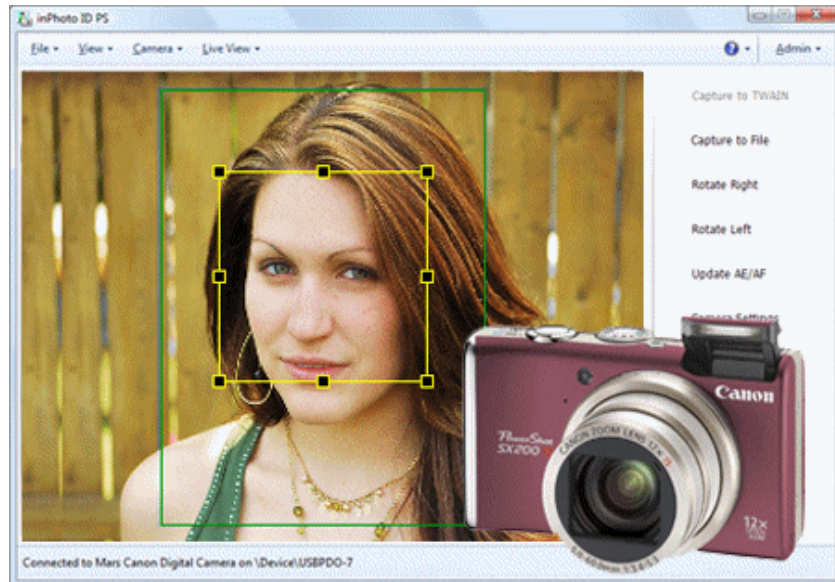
inPhoto ID PS

File ▾ View ▾ Camera ▾ Live View ▾

Admin ▾

Capture to TWAIN

Capture to File

Rotate Right

Rotate Left

Update AE/AF

Camera Settings

Canon

PowerShot SX200 IS

CANON ZOOM LENS 12x IS

5.0-60.0mm 1:3.4-5.3

12x

Connected to Mars Canon Digital Camera on \Device\USBPDO-7